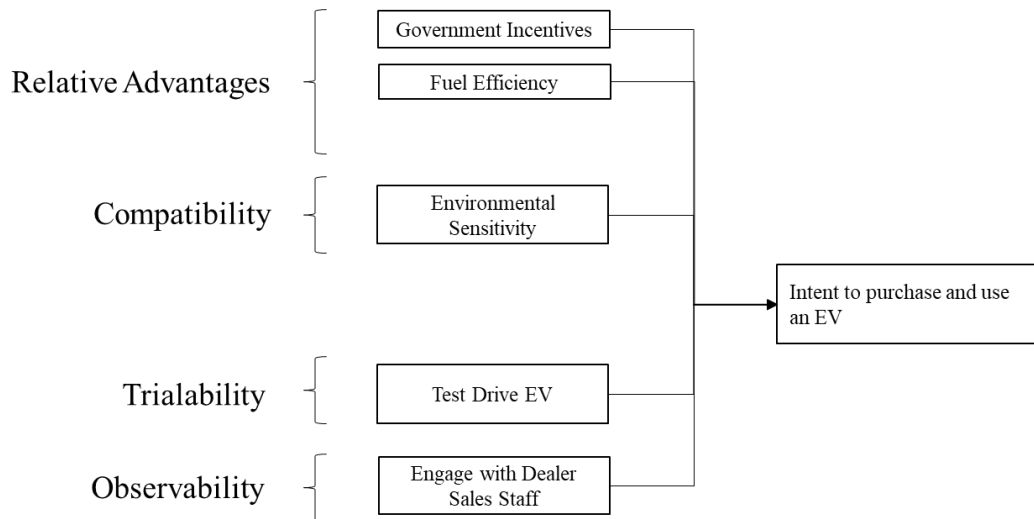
Relative Advantages

Government Incentives

Fuel Efficiency

Compatibility

Environmental Sensitivity

Intent to purchase and use an EV

Trialability

Test Drive EV

Observability

Engage with Dealer Sales Staff